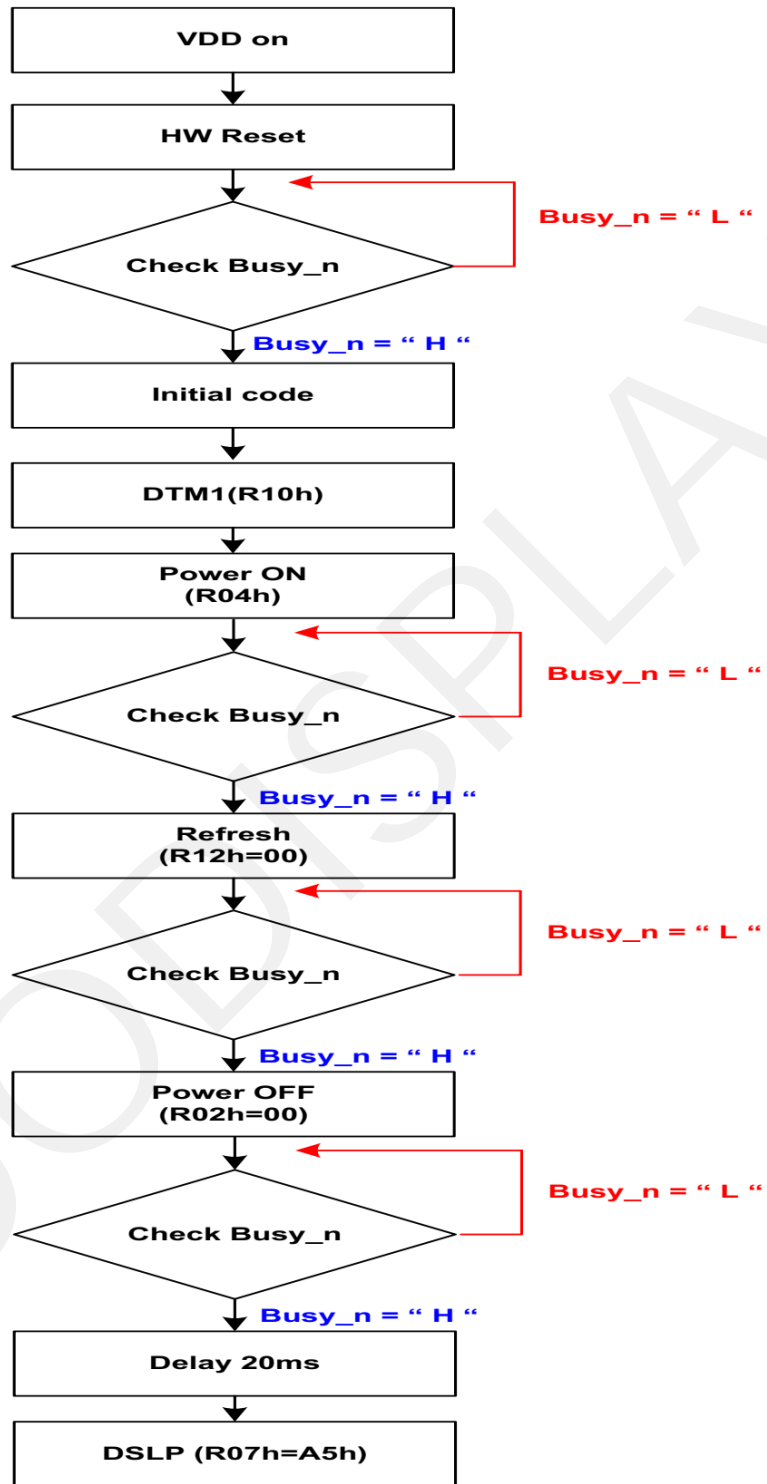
VDD on

HW Reset

Check Busy_n

Busy_n = “ L “

Busy_n = “ H “

Initial code

DTM1(R10h)

Power ON (R04h)

Check Busy_n

Busy_n = “ L “

Busy_n = “ H “

Refresh (R12h=00)

Check Busy_n

Busy_n = “ L “

Busy_n = “ H “

Power OFF (R02h=00)

Check Busy_n

Busy_n = “ L “

Busy_n = “ H “

Delay 20ms

DSLP (R07h=A5h)